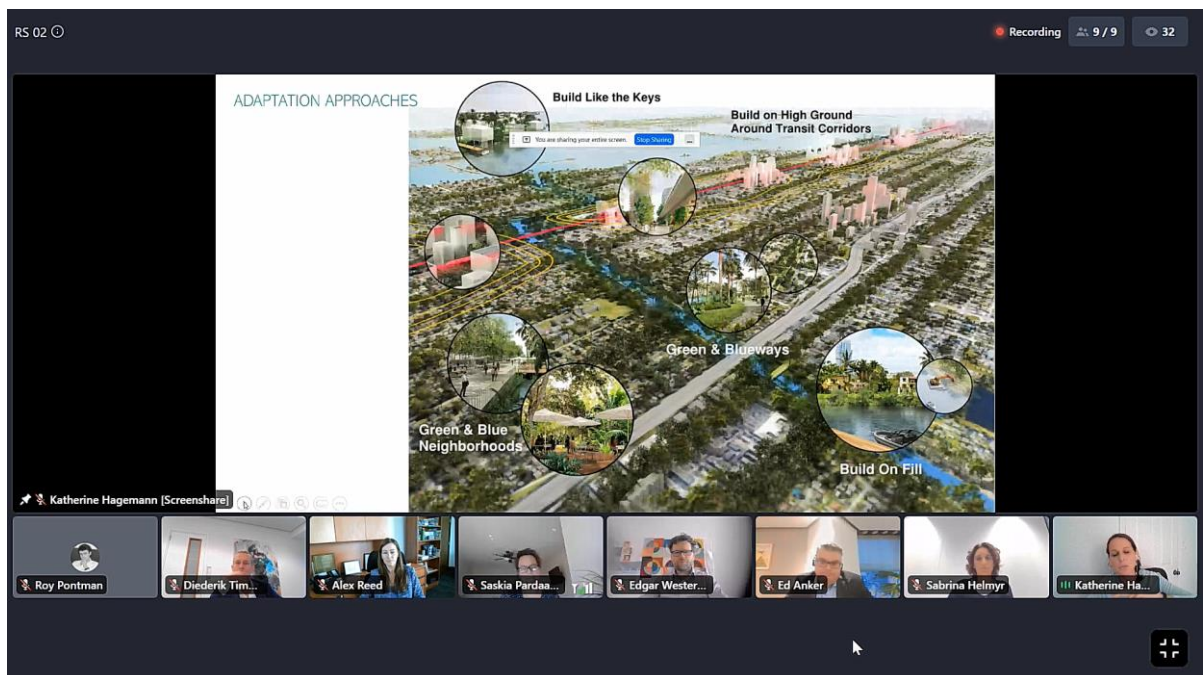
RS 02 ⓘ

Recording 9 / 9 32

ADAPTATION APPROACHES

Build Like the Keys

Build on High Ground Around Transit Corridors

You are sharing your entire screen. Stop Sharing

Green & Blueways

Green & Blue Neighborhoods

Build On Fill

Katherine Hagemann [Screenshare]

Roy Pontman

Diederik Tim...

Alex Reed

Saskia Pardaa...

Edgar Wester...

Ed Anker

Sabrina Helmyr

Katherine Ha...